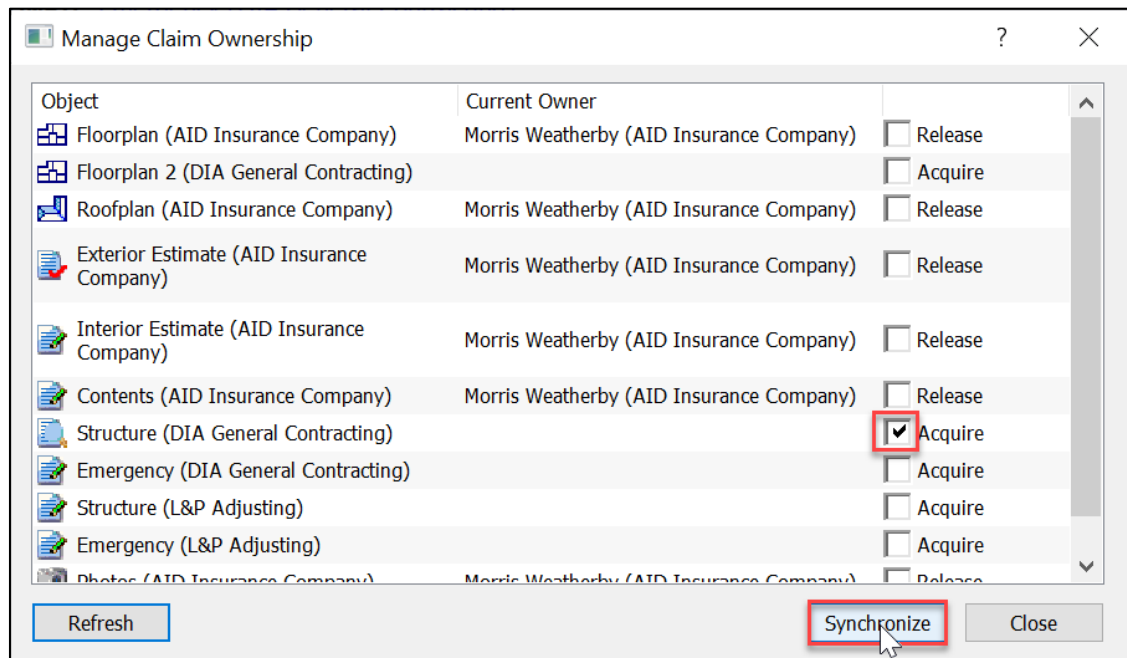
Manage Claim Ownership

?

| Object | Current Owner | |
|---|---|---|
| Floorplan (AID Insurance Company) | Morris Weatherby (AID Insurance Company) | Release |
| Floorplan 2 (DIA General Contracting) | | Acquire |
| Roofplan (AID Insurance Company) | Morris Weatherby (AID Insurance Company) | Release |
| Exterior Estimate (AID Insurance Company) | Morris Weatherby (AID Insurance Company) | Release |
| Interior Estimate (AID Insurance Company) | Morris Weatherby (AID Insurance Company) | Release |
| Contents (AID Insurance Company) | Morris Weatherby (AID Insurance Company) | Release |
| Structure (DIA General Contracting) | | Acquire |
| Emergency (DIA General Contracting) | | Acquire |
| Structure (L&P Adjusting) | | Acquire |
| Emergency (L&P Adjusting) | | Acquire |
| Photos (AID Insurance Company) | Morris Weatherby (AID Insurance Company) | Release |

Refresh

Synchronize

Close